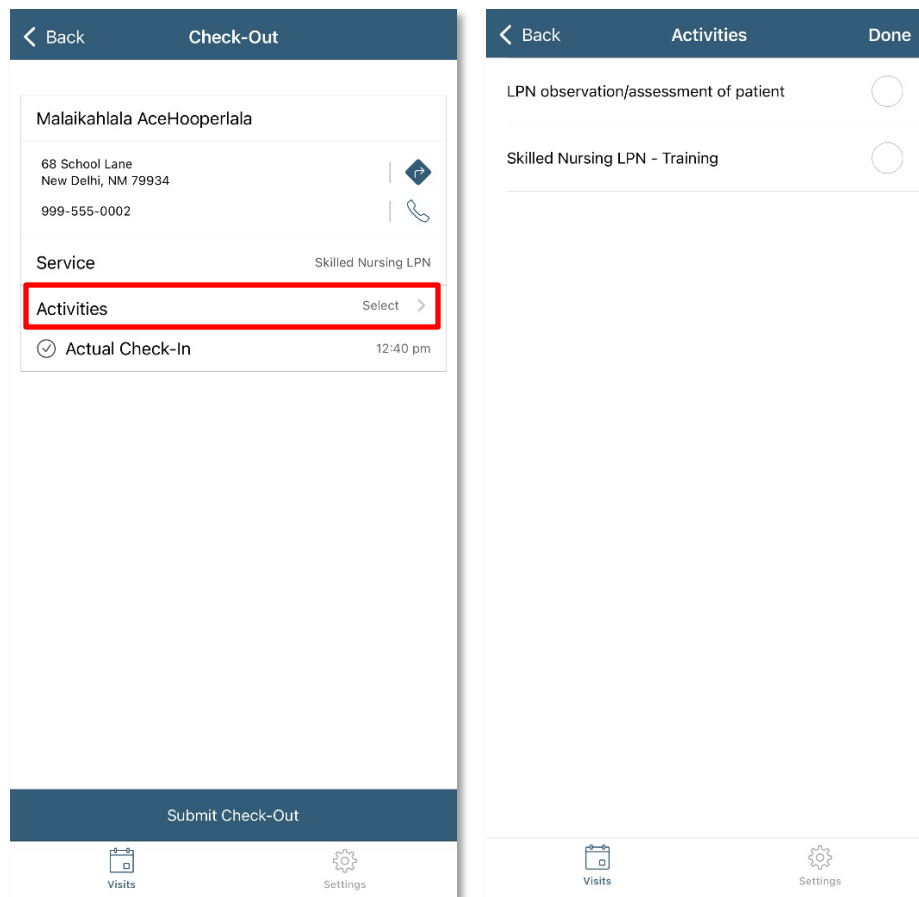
Back

Check-Out

Malaikahlala AceHooperlala

68 School Lane
New Delhi, NM 79934

999-555-0002

Service Skilled Nursing LPN

Activities Select

Actual Check-In 12:40 pm

Submit Check-Out

Visits

Settings

Back

Activities

Done

LPN observation/assessment of patient

Skilled Nursing LPN - Training

Visits

Settings